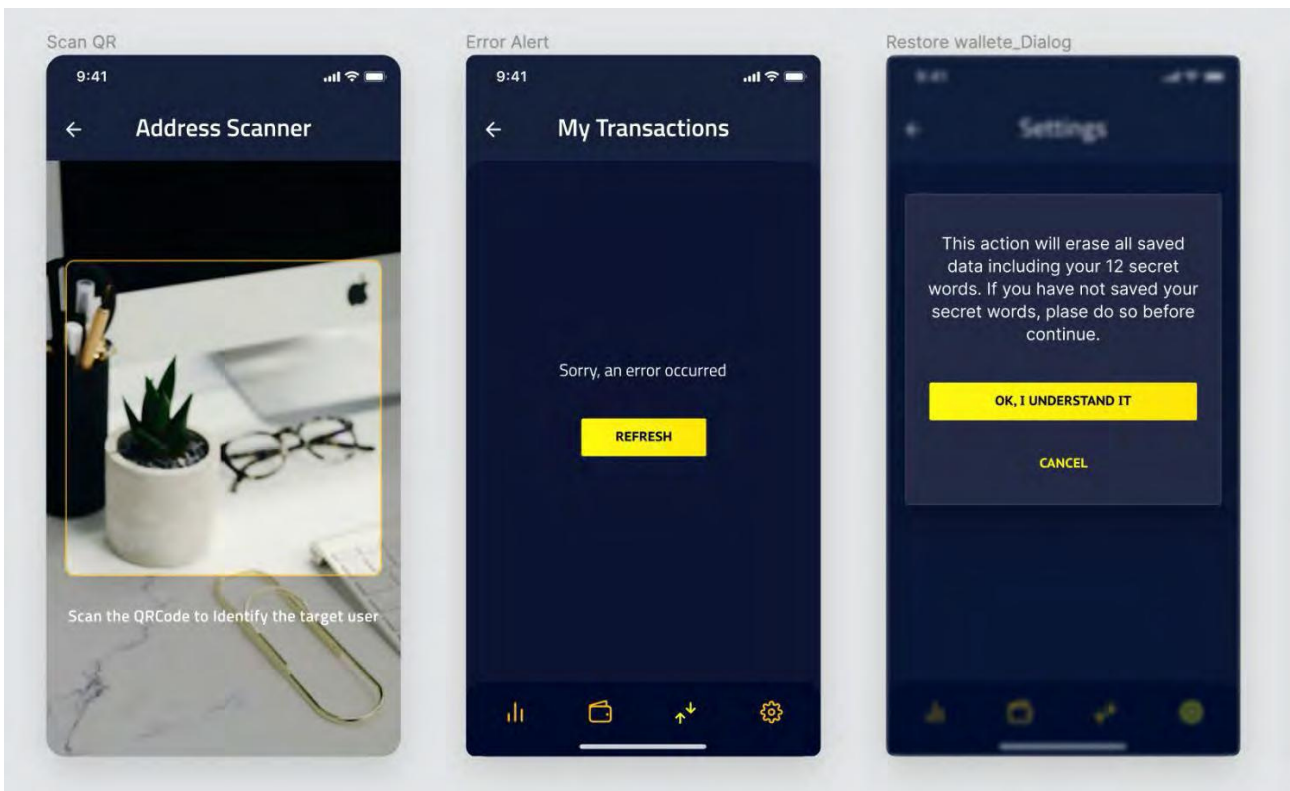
Scan QR

9:41

← Address Scanner

Scan the QRCode to Identify the target user

Error Alert

9:41

← My Transactions

Sorry, an error occurred

REFRESH

Restore wallete_Dialog

9:41

← Settings

This action will erase all saved data including your 12 secret words. If you have not saved your secret words, plase do so before continue.

OK, I UNDERSTAND IT

CANCEL